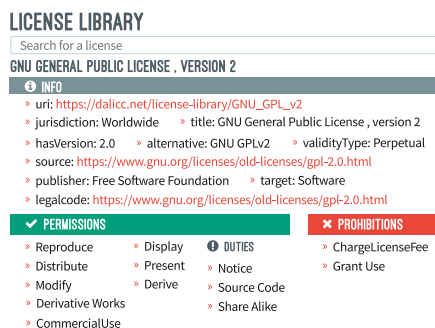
LICENSE LIBRARY

Search for a license

GNU GENERAL PUBLIC LICENSE , VERSION 2

INFO

» uri: https://dalicc.net/license-library/GNU_GPL_v2
» jurisdiction: Worldwide » title: GNU General Public License , version 2
» hasVersion: 2.0 » alternative: GNU GPLv2 » validityType: Perpetual
» source: https://www.gnu.org/licenses/old-licenses/gpl-2.0.html
» publisher: Free Software Foundation » target: Software
» legalcode: https://www.gnu.org/licenses/old-licenses/gpl-2.0.html

PERMISSIONS

» Reproduce
» Distribute
» Modify
» Derivative Works
» CommercialUse

» Display
» Present
» Derive

DUTIES

» Notice
» Source Code
» Share Alike

PROHIBITIONS

» ChargeLicenseFee
» Grant Use